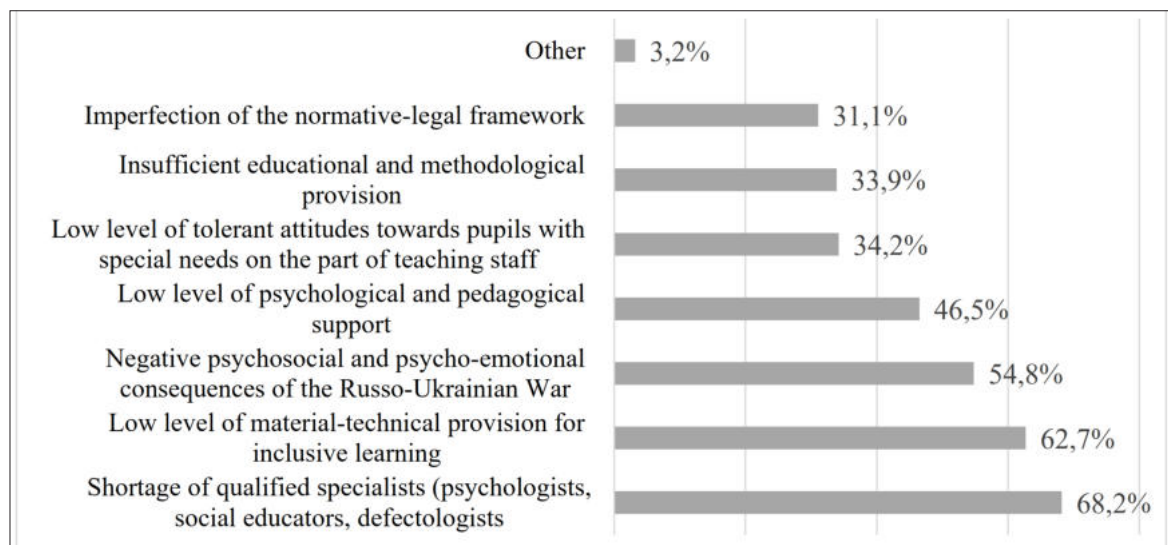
Other 3,2%

Imperfection of the normative-legal framework 31,1%

Insufficient educational and methodological provision 33,9%

Low level of tolerant attitudes towards pupils with special needs on the part of teaching staff 34,2%

Low level of psychological and pedagogical support 46,5%

Negative psychosocial and psycho-emotional consequences of the Russo-Ukrainian War 54,8%

Low level of material-technical provision for inclusive learning 62,7%

Shortage of qualified specialists (psychologists, social educators, defectologists 68,2%